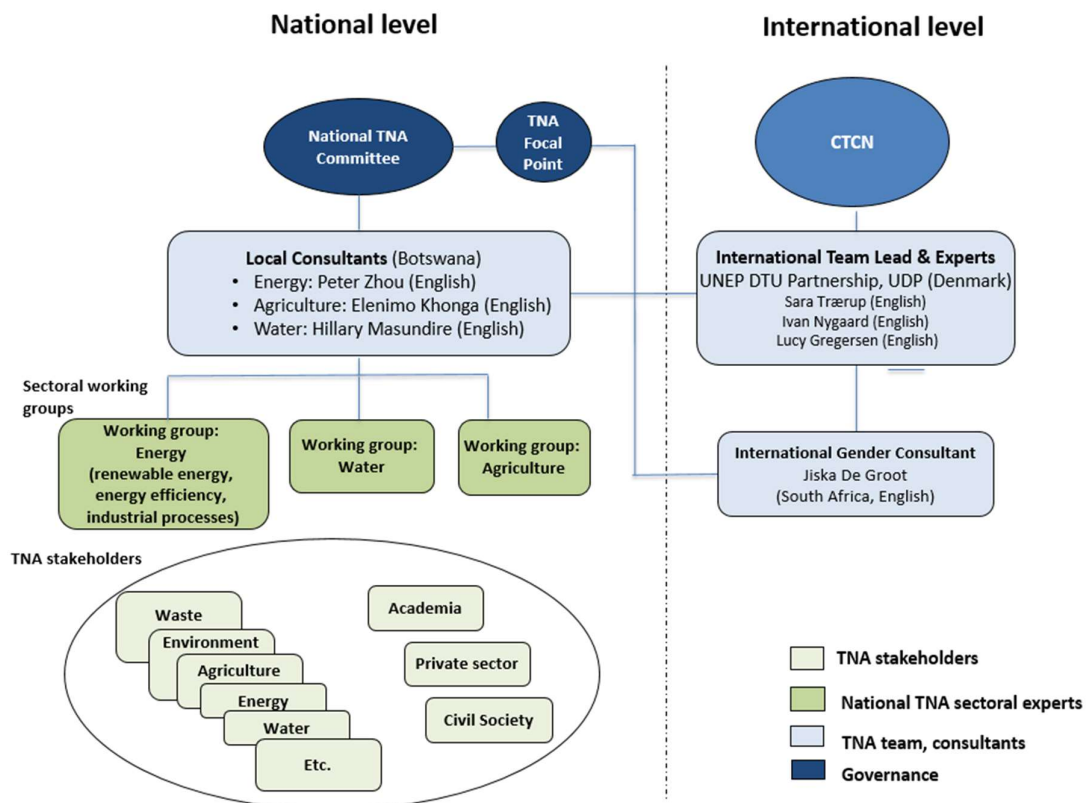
National level

International level

National TNA Committee

TNA Focal Point

CTCN

Local Consultants (Botswana)
• Energy: Peter Zhou (English)
• Agriculture: Elenimo Khonga (English)
• Water: Hillary Masundire (English)

International Team Lead & Experts
UNEP DTU Partnership, UDP (Denmark)
Sara Trærup (English)
Ivan Nygaard (English)
Lucy Gregersen (English)

Sectoral working groups

Working group: Energy (renewable energy, energy efficiency, industrial processes)

Working group: Water

Working group: Agriculture

International Gender Consultant
Jiska De Groot
(South Africa, English)

TNA stakeholders

Waste
Environment
Agriculture
Energy
Water
Etc.

Academia

Private sector

Civil Society

TNA stakeholders

National TNA sectoral experts

TNA team, consultants

Governance